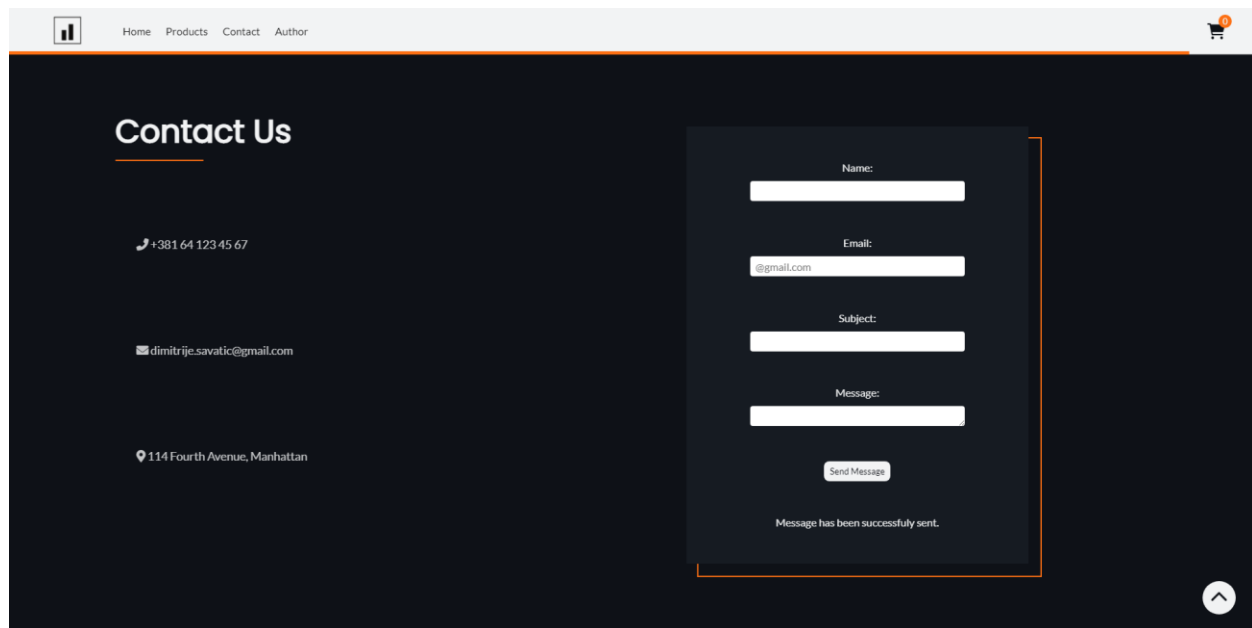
Home Products Contact Author

0

Contact Us

+381 64 123 45 67

dimitrije.savatic@gmail.com

114 Fourth Avenue, Manhattan

Name:

Email:

@gmail.com

Subject:

Message:

Send Message

Message has been successfuly sent.